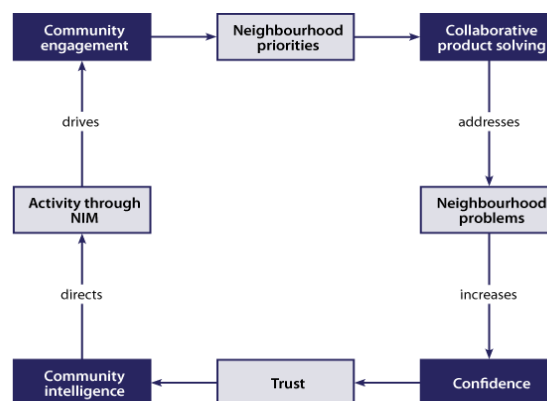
Community engagement

Neighbourhood priorities

Collaborative product solving

addresses

Neighbourhood problems

increases

Confidence

Trust

Community intelligence

directs

Activity through NIM

drives